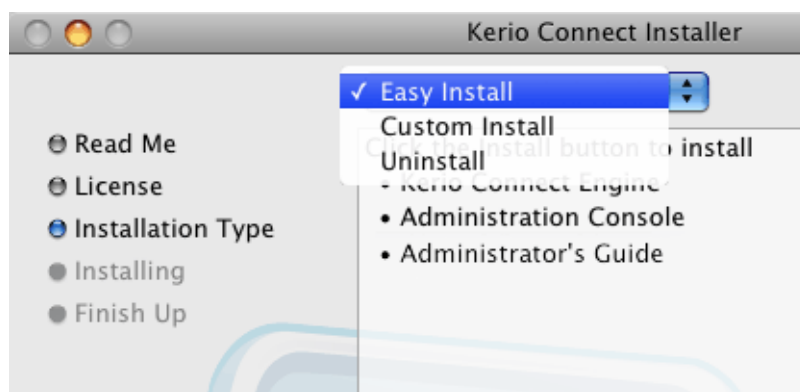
Kerio Connect Installer

✓ Easy Install
Custom Install
Uninstall

Read Me
License
Installation Type
Installing
Finish Up

Click the Install button to install
• Kerio Connect Engine
• Administration Console
• Administrator's Guide